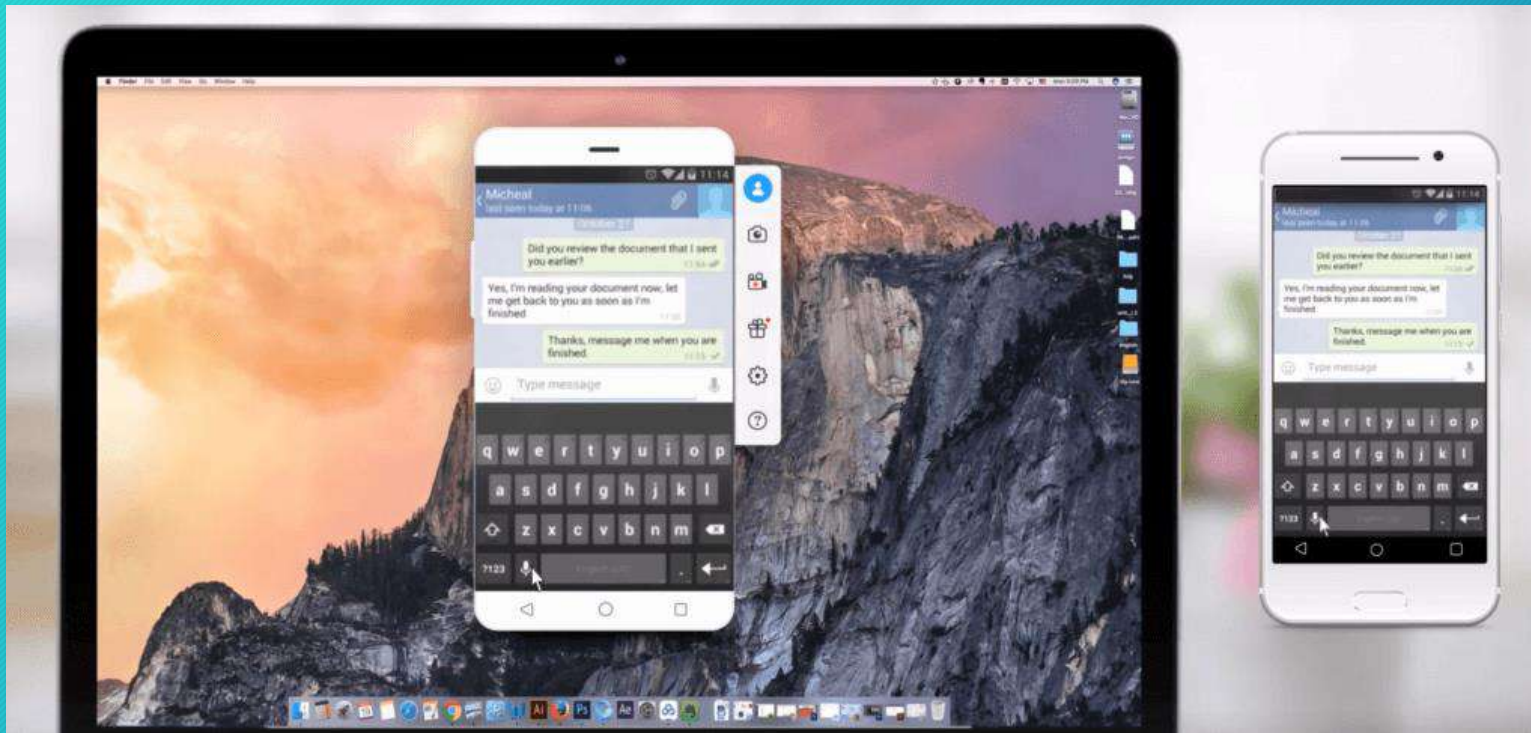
11:14
Micheal
last seen today at 11:06
October 21
Did you review the document that I sent you earlier?
11:04
Yes, I'm reading your document now, let me get back to you as soon as I'm finished
11:05
Thanks, message me when you are finished.
11:15
Type message
q w e r t y u i o p
a s d f g h j k l
z x c v b n m
?123
.

11:14
Micheal
last seen today at 11:06
October 21
Did you review the document that I sent you earlier?
11:04
Yes, I'm reading your document now, let me get back to you as soon as I'm finished
11:05
Thanks, message me when you are finished.
11:15
Type message
q w e r t y u i o p
a s d f g h j k l
z x c v b n m
?123
.